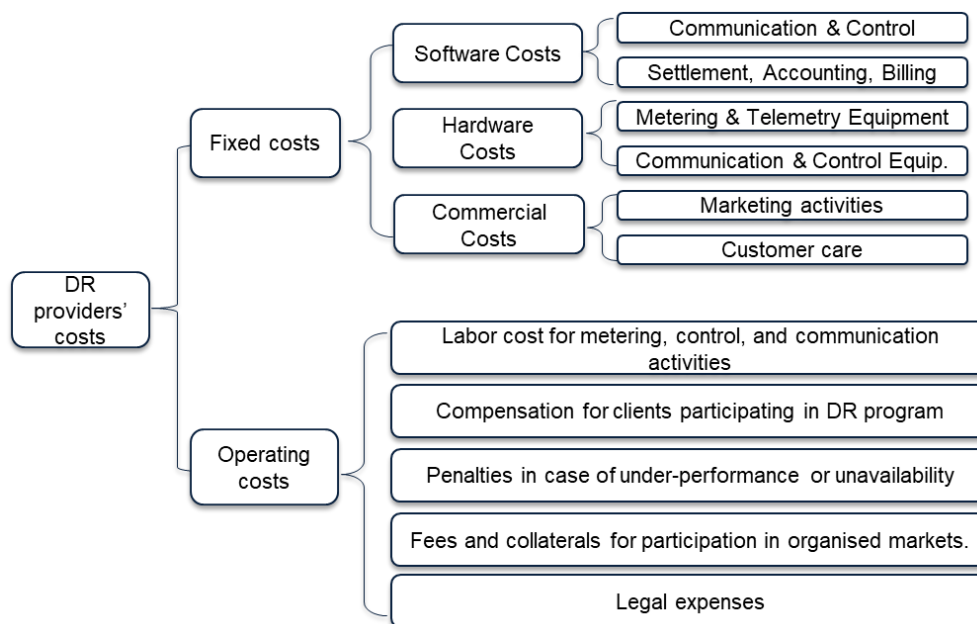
DR providers' costs

Fixed costs

Software Costs

Communication & Control

Settlement, Accounting, Billing

Hardware Costs

Metering & Telemetry Equipment

Communication & Control Equip.

Commercial Costs

Marketing activities

Customer care

Operating costs

Labor cost for metering, control, and communication activities

Compensation for clients participating in DR program

Penalties in case of under-performance or unavailability

Fees and collaterals for participation in organised markets.

Legal expenses